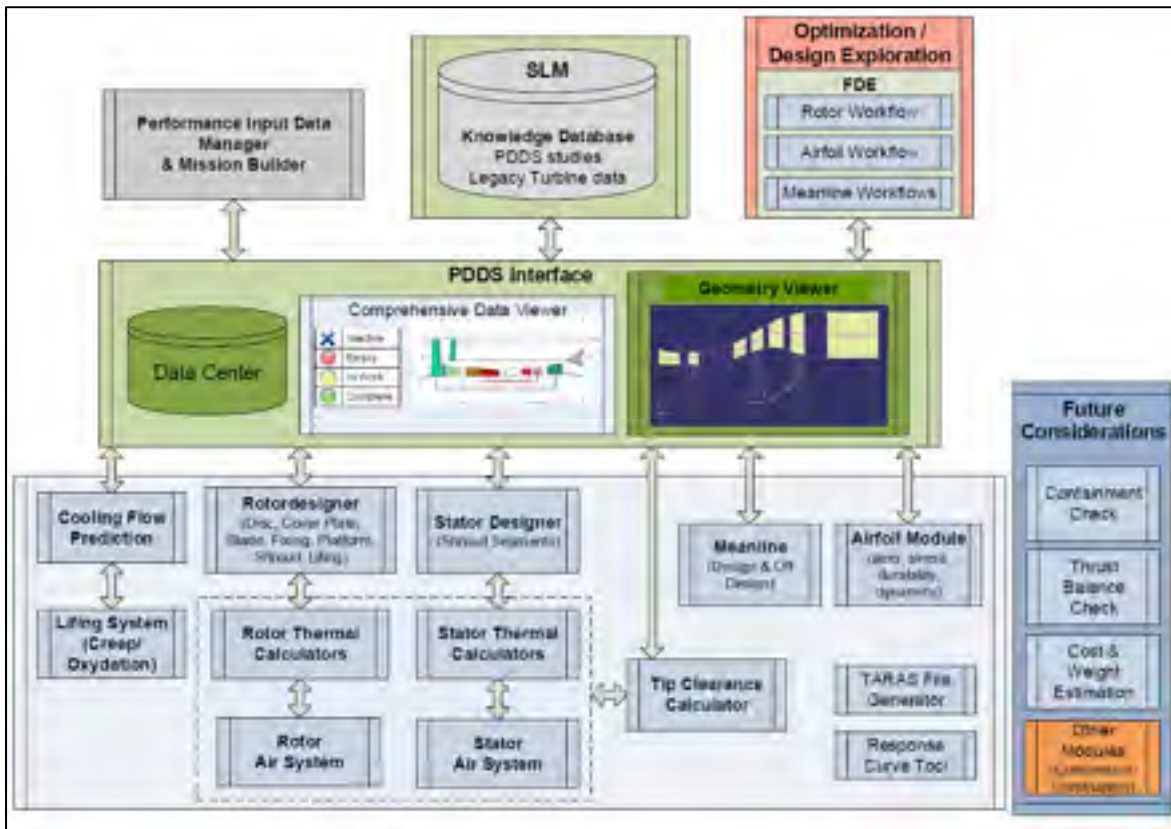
Optimization / Design Exploration

FDE

Rotor Workflow

Airfoil Workflow

Meanline Workflows

SLM

Knowledge Database
PDDS studies
Legacy Turbine data

Performance Input Data Manager & Mission Builder

PDDS Interface

Data Center

Comprehensive Data Viewer

Inactive

Errors

In Work

Complete

Geometry Viewer

Future Considerations

Containment Check

Thrust Balance Check

Cost & Weight Estimation

Other Modules
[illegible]

Cooling Flow Prediction

Lifing System (Creep/ Oxydation)

Rotordesigner
(Disc, Cover Plate, Blade, Fixing, Platform, Shroud, Lifing)

Stator Designer
(Shroud Segments)

Rotor Thermal Calculators

Stator Thermal Calculators

Rotor Air System

Stator Air System

Meanline
(Design & Off Design)

Airfoil Module
(aero, stress, durability, dynamics)

Tip Clearance Calculator

TARAS File Generator

Response Curve Tool